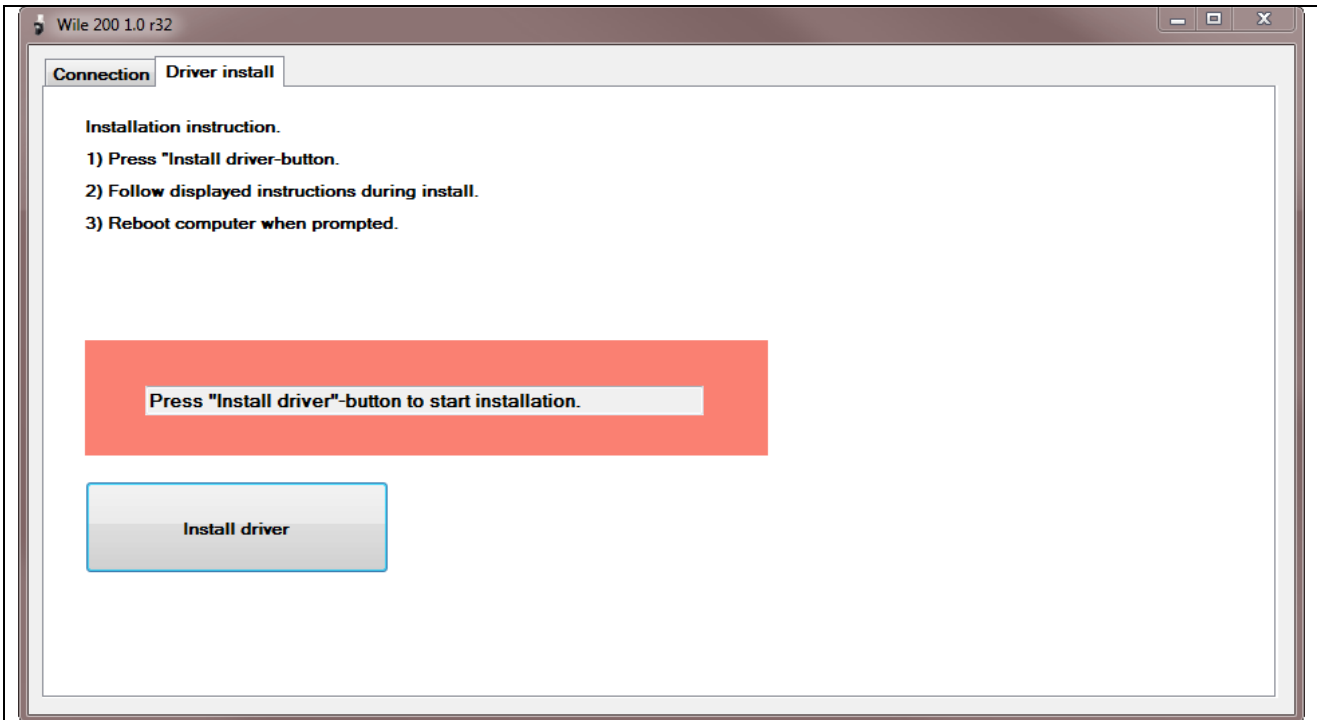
Wile 200 1.0 r32

Connection Driver install

Installation instruction.

1) Press "Install driver-button.

2) Follow displayed instructions during install.

3) Reboot computer when prompted.

Press "Install driver"-button to start installation.

Install driver